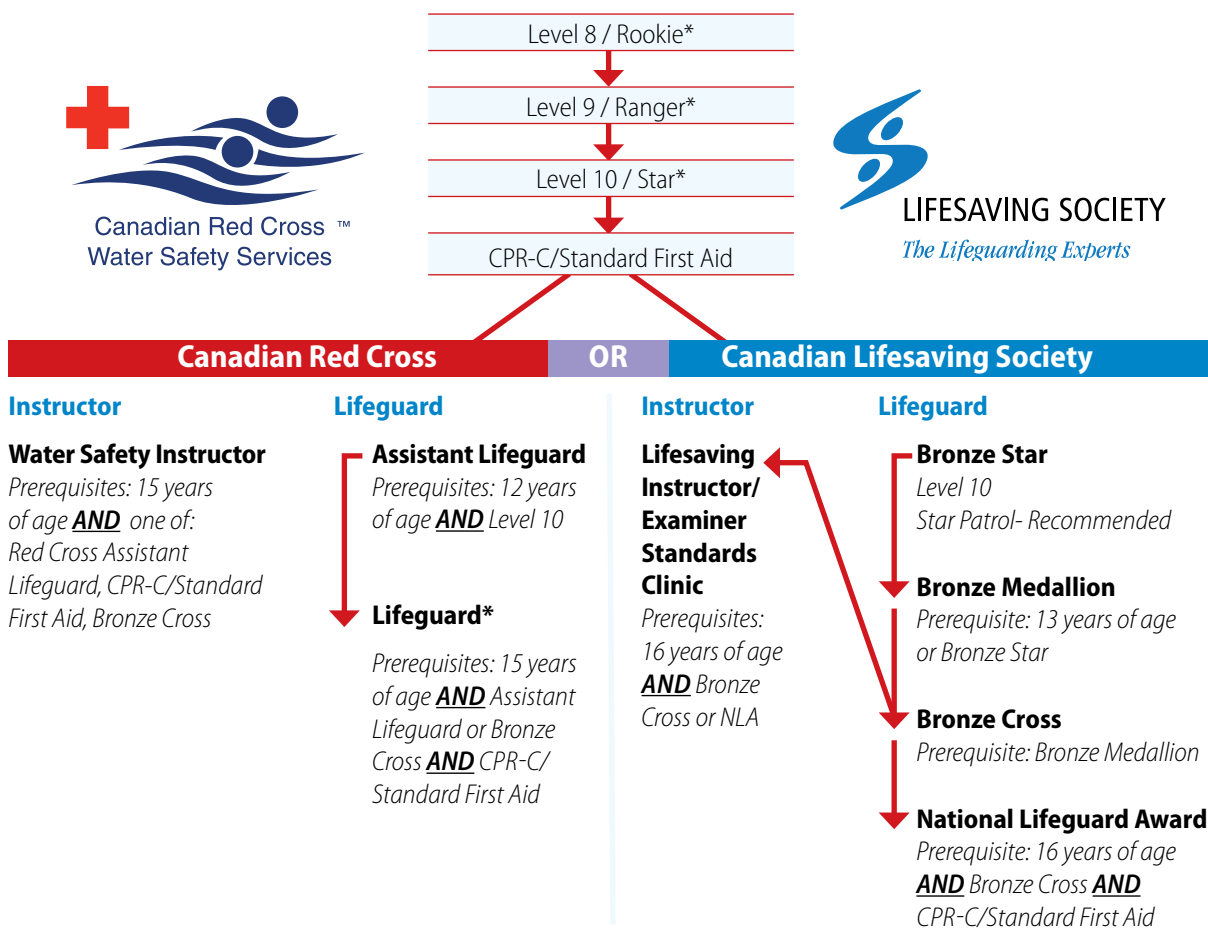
Level 8 / Rookie*

Level 9 / Ranger*

Level 10 / Star*

CPR-C/Standard First Aid

Canadian Red Cross ™
Water Safety Services

LIFESAVING SOCIETY
The Lifeguarding Experts

Canadian Red Cross OR Canadian Lifesaving Society

Instructor

Water Safety Instructor
Prerequisites: 15 years of age AND one of: Red Cross Assistant Lifeguard, CPR-C/Standard First Aid, Bronze Cross

Lifeguard

Assistant Lifeguard
Prerequisites: 12 years of age AND Level 10

Lifeguard*

Prerequisites: 15 years of age AND Assistant Lifeguard or Bronze Cross AND CPR-C/ Standard First Aid

Instructor

Lifesaving Instructor/ Examiner Standards Clinic
Prerequisites: 16 years of age AND Bronze Cross or NLA

Lifeguard

Bronze Star
Level 10
Star Patrol- Recommended

Bronze Medallion
Prerequisite: 13 years of age or Bronze Star

Bronze Cross
Prerequisite: Bronze Medallion

National Lifeguard Award
Prerequisite: 16 years of age AND Bronze Cross AND CPR-C/Standard First Aid